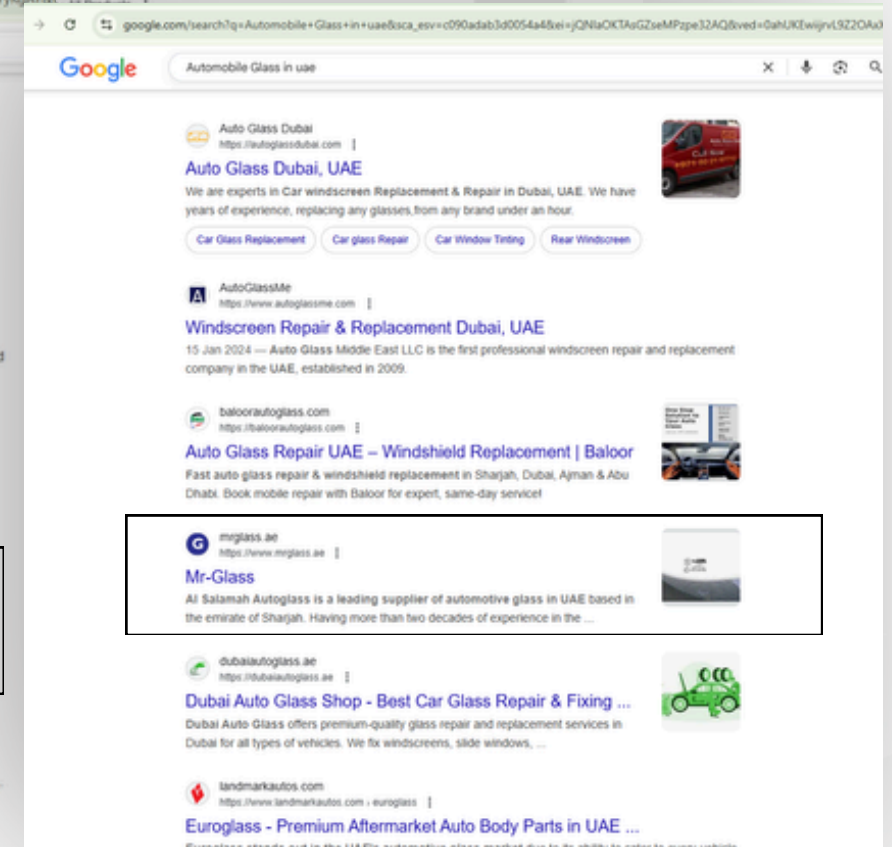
google.com/search?q=Automobile+Glass+in+uae&sca_esv=c090adab3d0054a4&ei=jQNlaOKTAsGZseMPzpe32AQ&ved=0ahUKEwijrvL9Z2OAx

Google

Automobile Glass in uae

Auto Glass Dubai
https://autoglassdubai.com

Auto Glass Dubai, UAE

We are experts in Car windscreen Replacement & Repair in Dubai, UAE. We have years of experience, replacing any glasses,from any brand under an hour.

Car Glass Replacement | Car glass Repair | Car Window Tinting | Rear Windscreen

AutoGlassMe
https://www.autoglassme.com

Windscreen Repair & Replacement Dubai, UAE

15 Jan 2024 — Auto Glass Middle East LLC is the first professional windscreen repair and replacement company in the UAE, established in 2009.

balooraautoglass.com
https://baloorautoglass.com

Auto Glass Repair UAE – Windshield Replacement | Baloor

Fast auto glass repair & windshield replacement in Sharjah, Dubai, Ajman & Abu Dhabi. Book mobile repair with Baloor for expert, same-day service!

mrglass.ae
https://www.mrglass.ae

Mr-Glass

Al Salamah Autoglass is a leading supplier of automotive glass in UAE based in the emirate of Sharjah. Having more than two decades of experience in the ...

dubaiautoglass.ae
https://dubaiautoglass.ae

Dubai Auto Glass Shop - Best Car Glass Repair & Fixing ...

Dubai Auto Glass offers premium-quality glass repair and replacement services in Dubai for all types of vehicles. We fix windscreens, slide windows, ...

landmarkautos.com
https://www.landmarkautos.com › euroglass

Euroglass - Premium Aftermarket Auto Body Parts in UAE ...

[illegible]